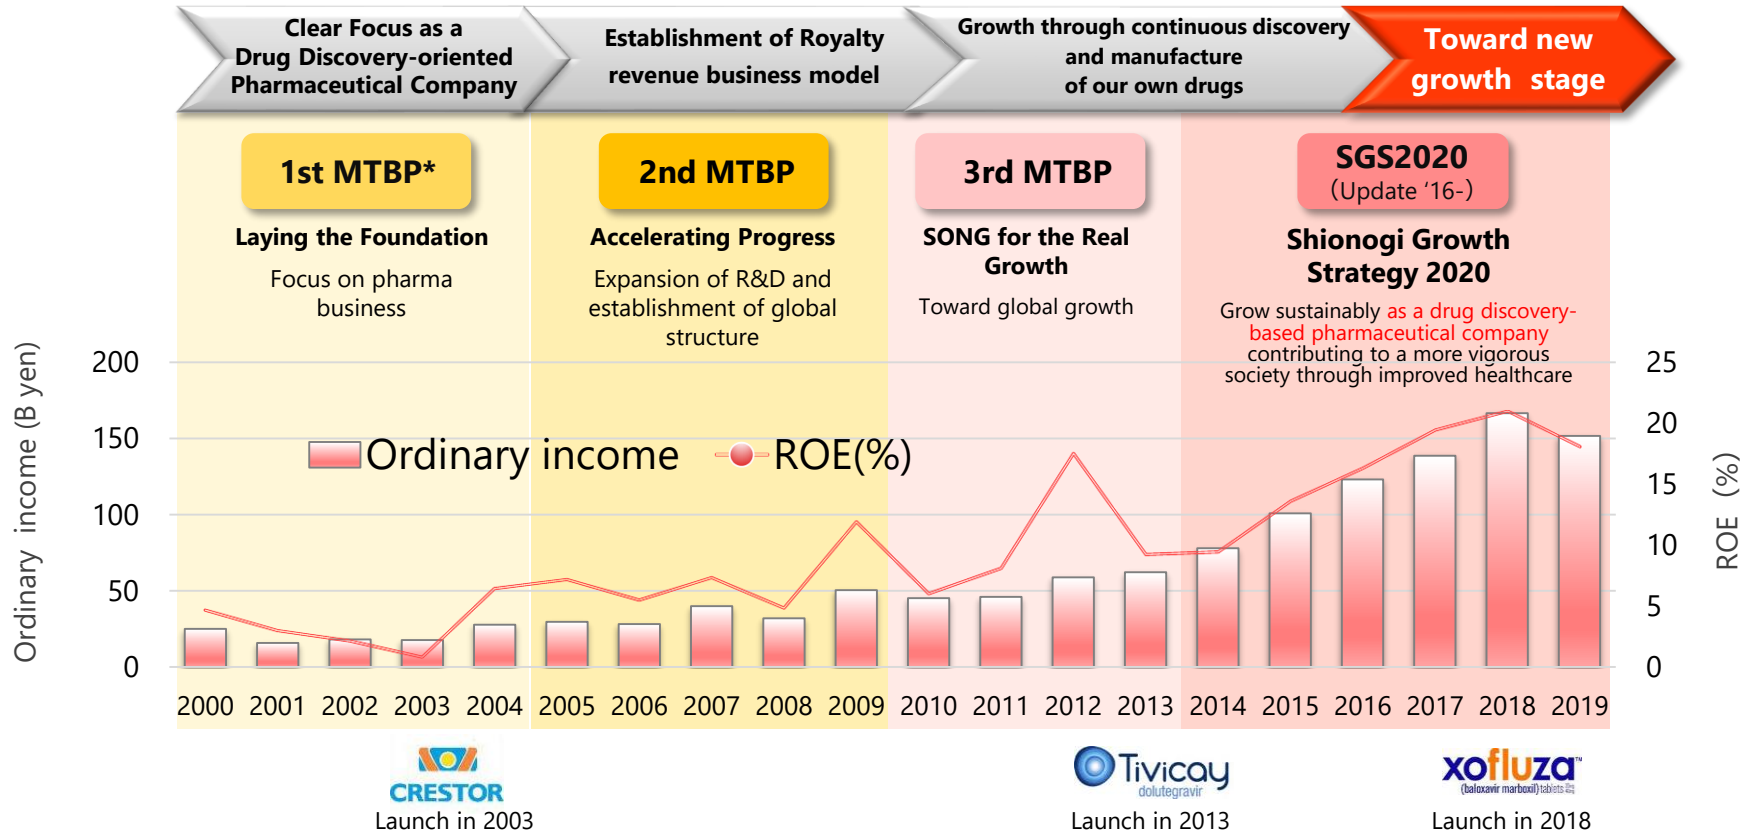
Clear Focus as a Drug Discovery-oriented Pharmaceutical Company

Establishment of Royalty revenue business model

Growth through continuous discovery and manufacture of our own drugs

Toward new growth stage

1st MTBP*

Laying the Foundation

Focus on pharma business

2nd MTBP

Accelerating Progress

Expansion of R&D and establishment of global structure

3rd MTBP

SONG for the Real Growth

Toward global growth

SGS2020
(Update '16-)

Shionogi Growth Strategy 2020

Grow sustainably as a drug discovery-based pharmaceutical company contributing to a more vigorous society through improved healthcare

Ordinary income (B yen)

200
150
100
50
0

Ordinary income ROE(%)

25
20
15
10
5
0

ROE (%)

2000 2001 2002 2003 2004 2005 2006 2007 2008 2009 2010 2011 2012 2013 2014 2015 2016 2017 2018 2019

CRESTOR
Launch in 2003

Tivicay
dolutegravir
Launch in 2013

xofluza
(baloxavir marboxil) tablets
Launch in 2018